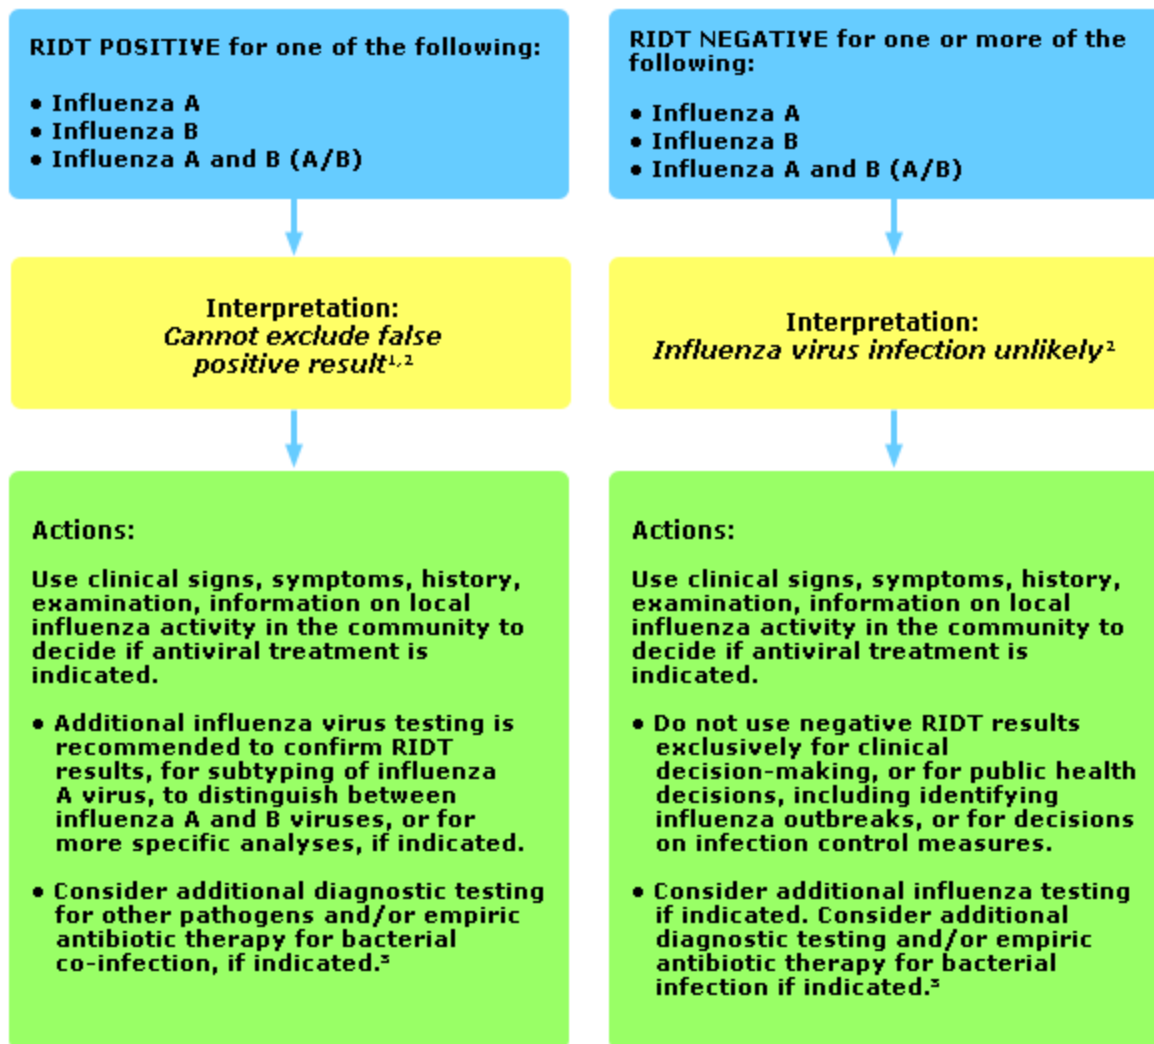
RIDT POSITIVE for one of the following:

- Influenza A
- Influenza B
- Influenza A and B (A/B)

Interpretation:
*Cannot exclude false positive result*$^{1,2}$

Actions:

Use clinical signs, symptoms, history, examination, information on local influenza activity in the community to decide if antiviral treatment is indicated.

- Additional influenza virus testing is recommended to confirm RIDT results, for subtyping of influenza A virus, to distinguish between influenza A and B viruses, or for more specific analyses, if indicated.

- Consider additional diagnostic testing for other pathogens and/or empiric antibiotic therapy for bacterial co-infection, if indicated.$^3$

RIDT NEGATIVE for one or more of the following:

- Influenza A
- Influenza B
- Influenza A and B (A/B)

Interpretation:
*Influenza virus infection unlikely*$^2$

Actions:

Use clinical signs, symptoms, history, examination, information on local influenza activity in the community to decide if antiviral treatment is indicated.

- Do not use negative RIDT results exclusively for clinical decision-making, or for public health decisions, including identifying influenza outbreaks, or for decisions on infection control measures.

- Consider additional influenza testing if indicated. Consider additional diagnostic testing and/or empiric antibiotic therapy for bacterial infection if indicated.$^3$